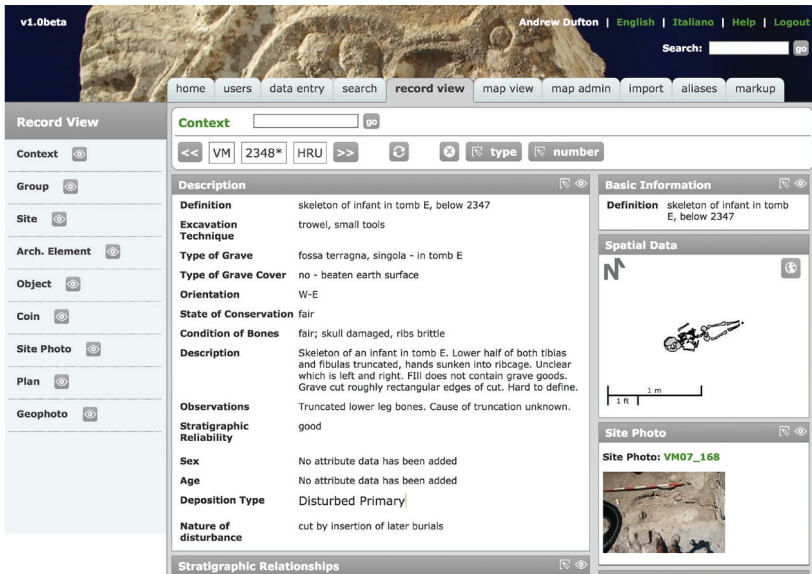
v1.0beta

Andrew Dufton | English | Italiano | Help | Logout

Search: go

home | users | data entry | search | record view | map view | map admin | import | aliases | markup

Record View

Context

Group

Site

Arch. Element

Object

Coin

Site Photo

Plan

Geophoto

Context go

<< VM 2348* HRU >>

type number

Description

| | |
|---|---|
| Definition | skeleton of infant in tomb E, below 2347 |
| Excavation Technique | trowel, small tools |
| Type of Grave | fossa terragna, singola - in tomb E |
| Type of Grave Cover | no - beaten earth surface |
| Orientation | W-E |
| State of Conservation | fair |
| Condition of Bones | fair; skull damaged, ribs brittle |
| Description | Skeleton of an infant in tomb E. Lower half of both tibias and fibulas truncated, hands sunken into ribcage. Unclear which is left and right. FIll does not contain grave goods. Grave cut roughly rectangular edges of cut. Hard to define. |
| Observations | Truncated lower leg bones. Cause of truncation unknown. |
| Stratigraphic Reliability | good |
| Sex | No attribute data has been added |
| Age | No attribute data has been added |
| Deposition Type | Disturbed Primary |
| Nature of disturbance | cut by insertion of later burials |

Stratigraphic Relationships

Basic Information

Definition skeleton of infant in tomb E, below 2347

Spatial Data

N

1 m

1 ft

Site Photo

Site Photo: VM07_168